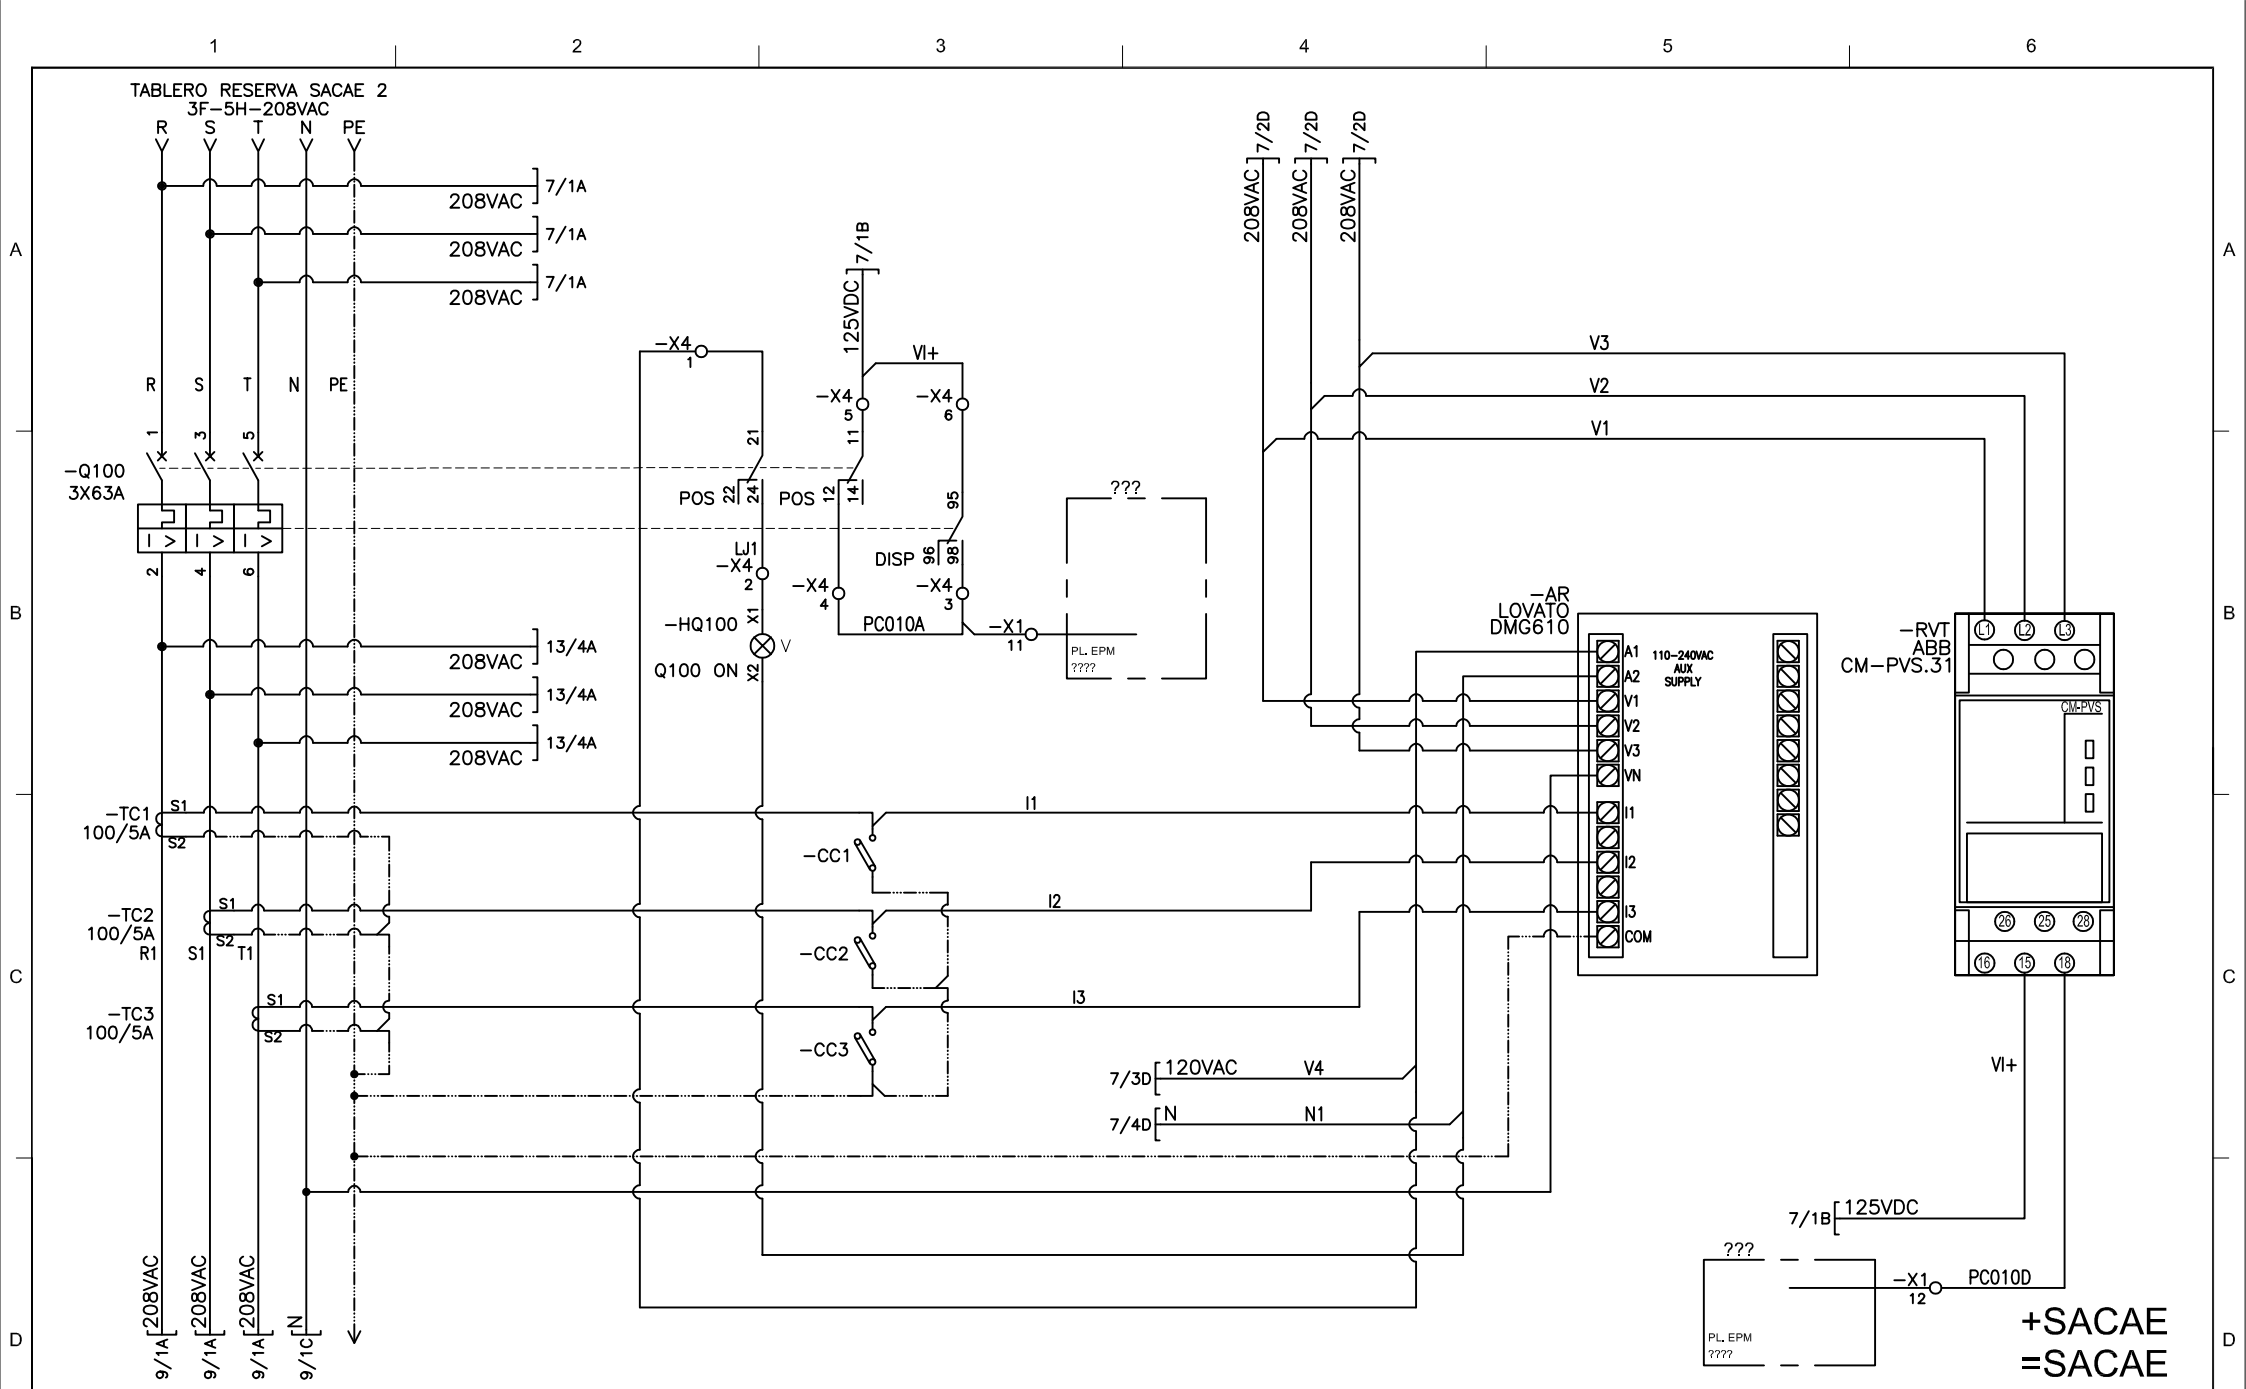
1 2 3 4 5 6

A B C D

TABLERO RESERVA SACAE 2
3F-5H-208VAC
R S T N PE

208VAC 7/1A
208VAC 7/1A
208VAC 7/1A

R S T N PE

1 3 5

-Q100
3X63A

2 4 6

208VAC 13/4A
208VAC 13/4A
208VAC 13/4A

-TC1
100/5A
S1
S2

-TC2
100/5A
S1
S2
R1 S1 T1

-TC3
100/5A
S1
S2

208VAC 9/1A
208VAC 9/1A
208VAC 9/1A
N 9/1C

-X4
1

21
POS 22 24
LJ1
-X4
2
X1
-HQ100 V
Q100 ON X2

7/1B
125VDC
VI+
-X4
5
11
POS 12 14
-X4
6
95
DISP 96 98
-X4
4
-X4
3
PC010A
-X1
11

???
PL. EPM
????

I1
-CC1
I2
-CC2
I3
-CC3

7/3D 120VAC V4
7/4D N N1

7/2D 208VAC
7/2D 208VAC
7/2D 208VAC

V3
V2
V1

-AR
LOVATO
DMG610
A1
A2
V1
V2
V3
VN
I1
I2
I3
COM
110-240VAC
AUX
SUPPLY

-RVT
ABB
CM-PVS.31
L1 L2 L3
CM-PVS
26 25 28
16 15 18

VI+

7/1B 125VDC

???
PL. EPM
????
-X1
12
PC010D

+SACAE
=SACAE